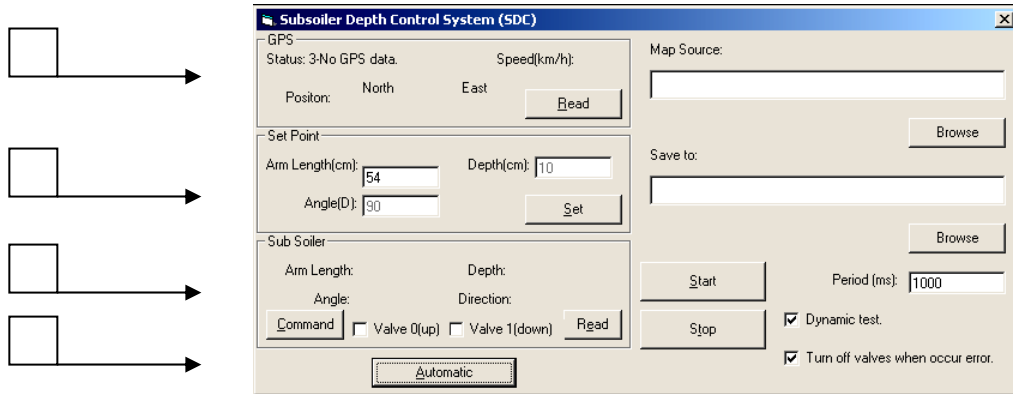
Subsoiler Depth Control System (SDC)

GPS
Status: 3-No GPS data.
Speed(km/h):
Positon:
North
East
Read

Set Point
Arm Length(cm): 54
Depth(cm): 10
Angle(D): 90
Set

Sub Soiler
Arm Length:
Depth:
Angle:
Direction:
Command
Valve 0(up)
Valve 1(down)
Read

Automatic

Map Source:
Browse
Save to:
Browse
Start
Stop
Period (ms): 1000
Dynamic test.
Turn off valves when occur error.